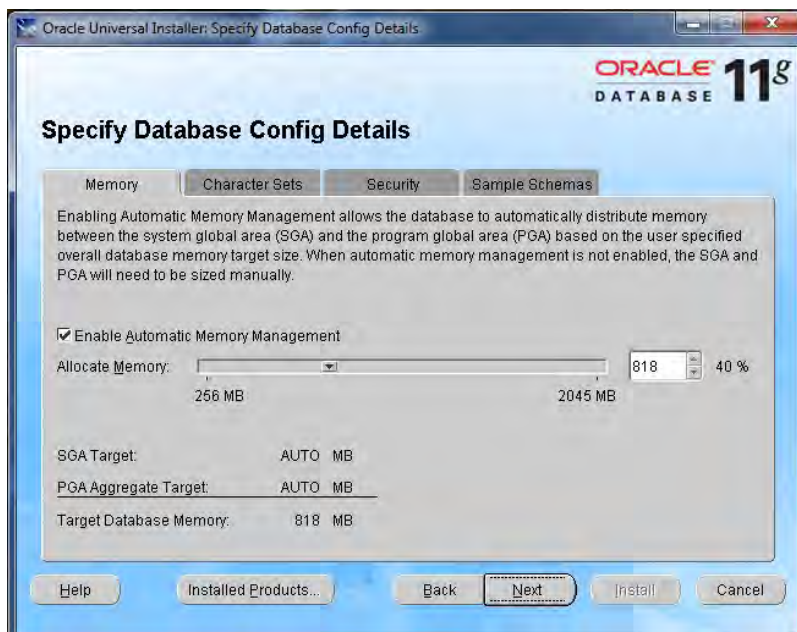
Oracle Universal Installer: Specify Database Config Details

ORACLE DATABASE 11g

Specify Database Config Details

Memory | Character Sets | Security | Sample Schemas

Enabling Automatic Memory Management allows the database to automatically distribute memory between the system global area (SGA) and the program global area (PGA) based on the user specified overall database memory target size. When automatic memory management is not enabled, the SGA and PGA will need to be sized manually.

☑ Enable Automatic Memory Management

Allocate Memory: 818 40 %

256 MB 2045 MB

SGA Target: AUTO MB

PGA Aggregate Target: AUTO MB

Target Database Memory: 818 MB

Help | Installed Products... | Back | Next | Install | Cancel